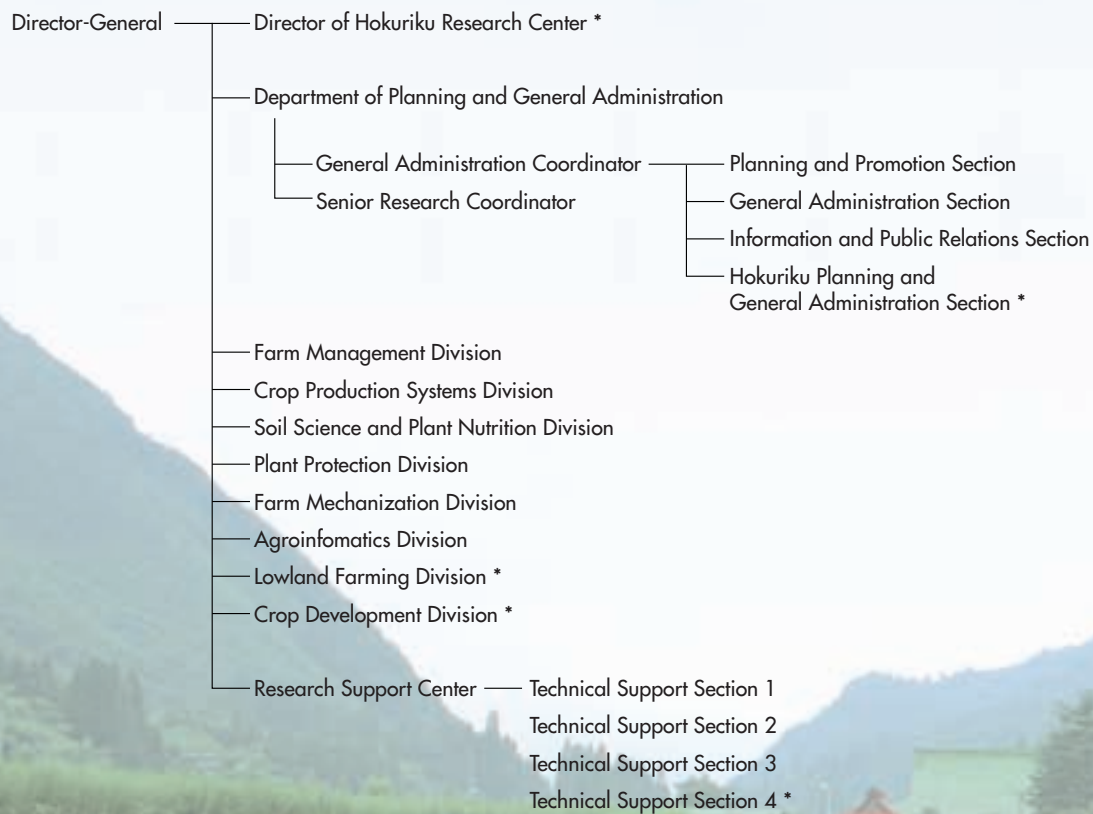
Director-General

Director of Hokuriku Research Center *

Department of Planning and General Administration

General Administration Coordinator

Senior Research Coordinator

Planning and Promotion Section

General Administration Section

Information and Public Relations Section

Hokuriku Planning and General Administration Section *

Farm Management Division

Crop Production Systems Division

Soil Science and Plant Nutrition Division

Plant Protection Division

Farm Mechanization Division

Agroinfomatics Division

Lowland Farming Division *

Crop Development Division *

Research Support Center

Technical Support Section 1

Technical Support Section 2

Technical Support Section 3

Technical Support Section 4 *